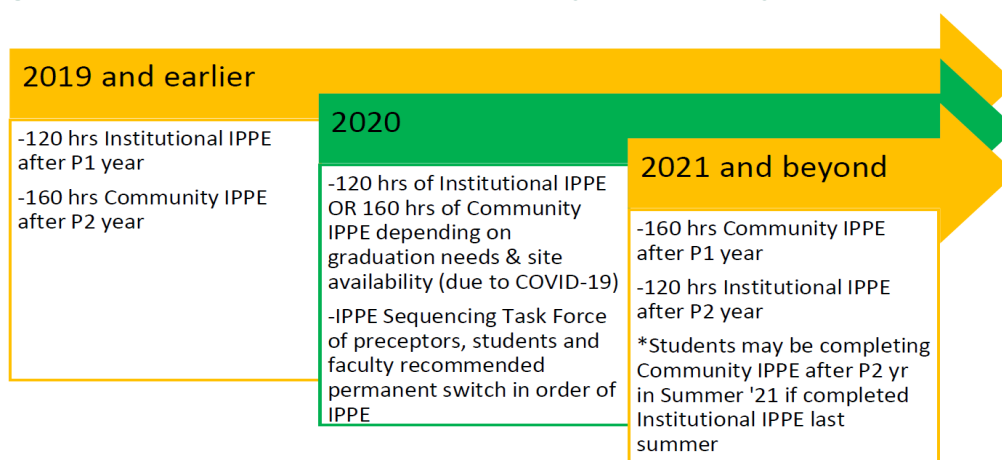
2019 and earlier

-120 hrs Institutional IPPE after P1 year

-160 hrs Community IPPE after P2 year

2020

-120 hrs of Institutional IPPE OR 160 hrs of Community IPPE depending on graduation needs & site availability (due to COVID-19)

-IPPE Sequencing Task Force of preceptors, students and faculty recommended permanent switch in order of IPPE

2021 and beyond

-160 hrs Community IPPE after P1 year

-120 hrs Institutional IPPE after P2 year

*Students may be completing Community IPPE after P2 yr in Summer '21 if completed Institutional IPPE last summer